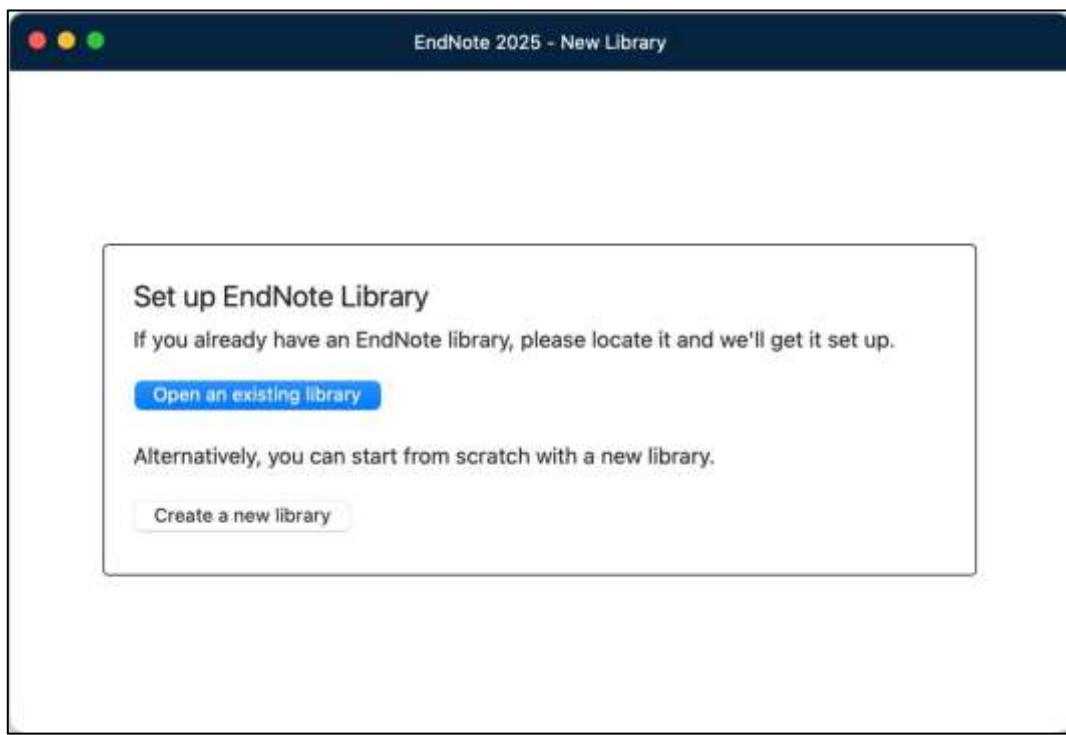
EndNote 2025 - New Library

Set up EndNote Library

If you already have an EndNote library, please locate it and we'll get it set up.

Open an existing library

Alternatively, you can start from scratch with a new library.

Create a new library